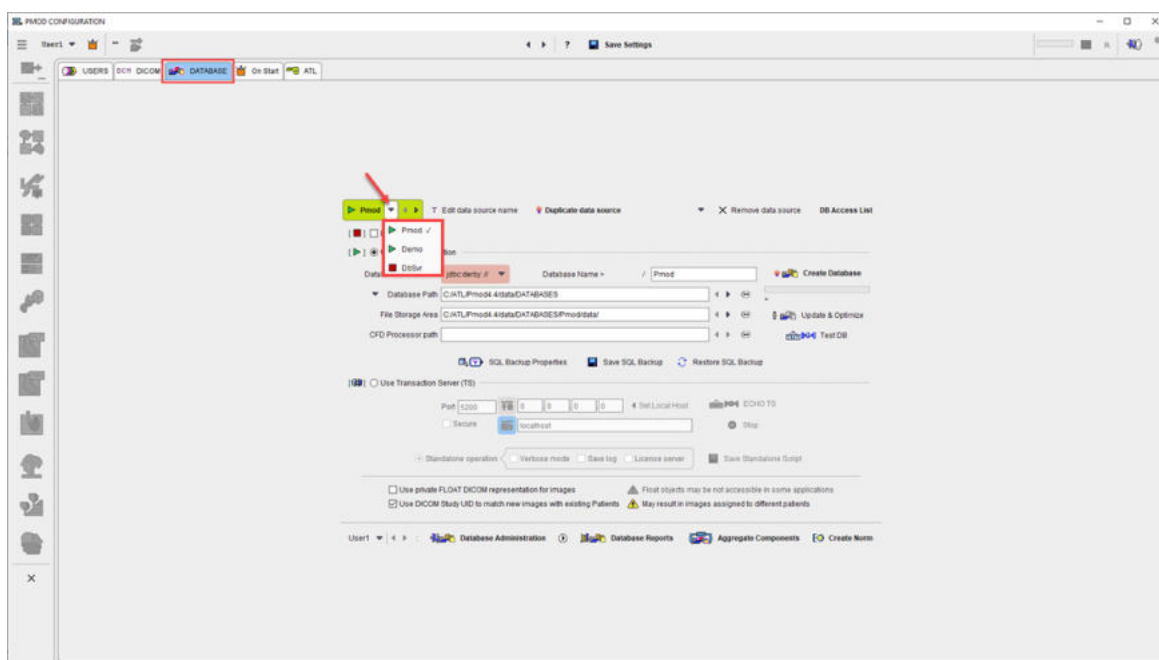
PMOD CONFIGURATION

User1

? Save Settings

USERS DCM DICOM DATABASE On Start ATL

Pmod T Edit data source name Duplicate data source X Remove data source DB Access List

Pmod ✓
Demo
DbSvr

Database Name > / Pmod Create Database

jdbc:derby://

Database Path C:/ATL/Pmod4.4/data/DATABASES

File Storage Area C:/ATL/Pmod4.4/data/DATABASES/Pmod/data/ Update & Optimize

CFD Processor path Test DB

SQL Backup Properties Save SQL Backup Restore SQL Backup

Use Transaction Server (TS)

Port 5200 0 0 0 0 Set Local Host ECHO TS

Secure localhost Stop

Standalone operation Verbose mode Save log License server Save Standalone Script

Use private FLOAT DICOM representation for images Float objects may be not accessible in some applications

Use DICOM Study UID to match new images with existing Patients May result in images assigned to different patients

User1 Database Administration Database Reports Aggregate Components Create Norm